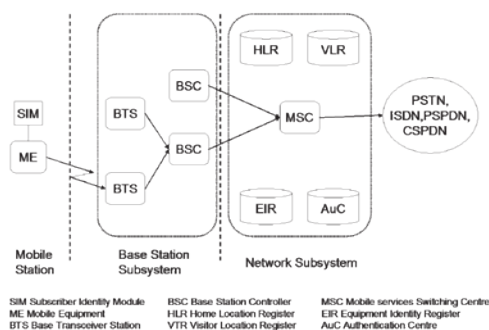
SIM

ME

BTS

BTS

BSC

BSC

HLR

VLR

MSC

EIR

AuC

PSTN, ISDN,PSPDN, CSPDN

Mobile Station

Base Station Subsystem

Network Subsystem

SIM Subscriber Identity Module
ME Mobile Equipment
BTS Base Transceiver Station

BSC Base Station Controller
HLR Home Location Register
VTR Visitor Location Register

MSC Mobile services Switching Centre
EIR Equipment Identity Register
AuC Authentication Centre